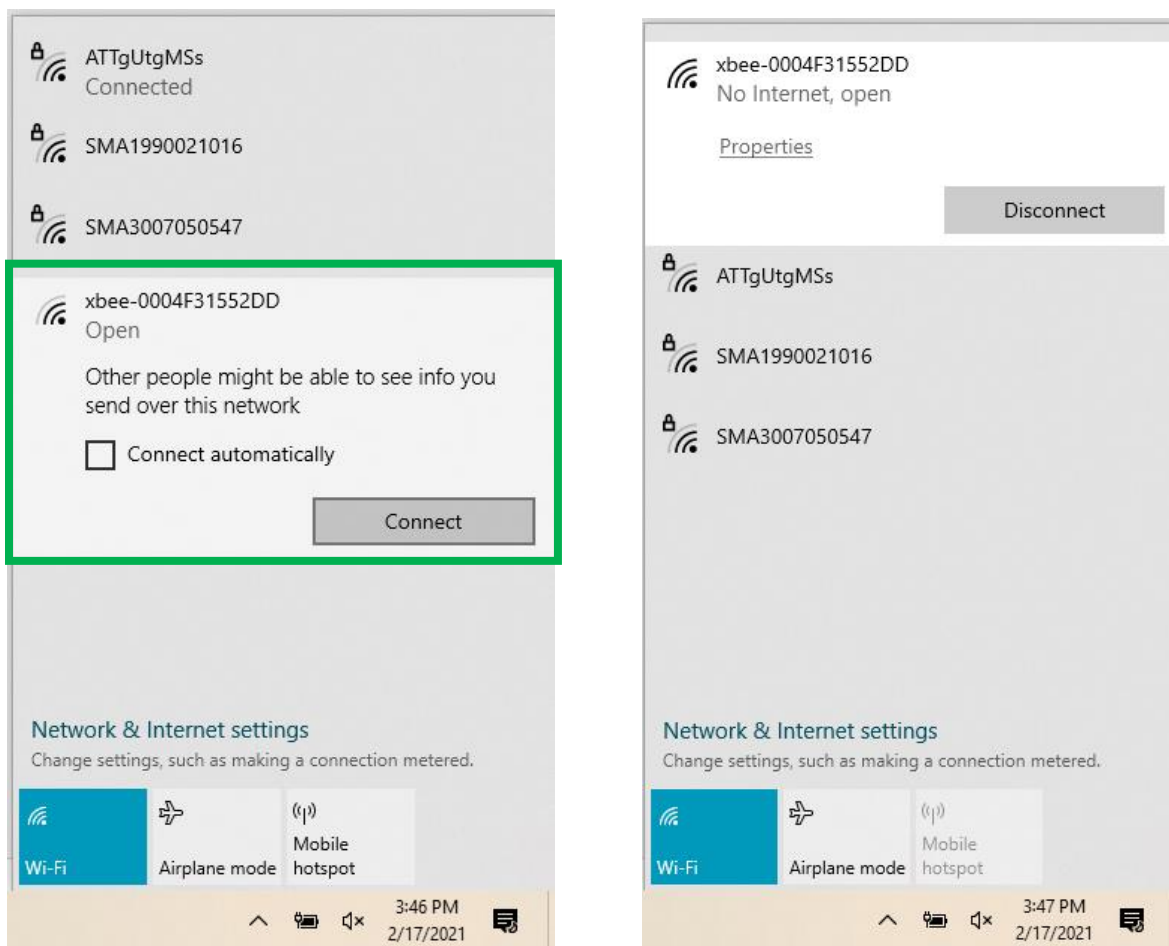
ATTgUtgMSs
Connected

SMA1990021016

SMA3007050547

xbee-0004F31552DD
Open

Other people might be able to see info you send over this network

Connect automatically

Connect

Network & Internet settings
Change settings, such as making a connection metered.

Wi-Fi

Airplane mode

Mobile hotspot

3:46 PM
2/17/2021

xbee-0004F31552DD
No Internet, open

Properties

Disconnect

ATTgUtgMSs

SMA1990021016

SMA3007050547

Network & Internet settings
Change settings, such as making a connection metered.

Wi-Fi

Airplane mode

Mobile hotspot

3:47 PM
2/17/2021